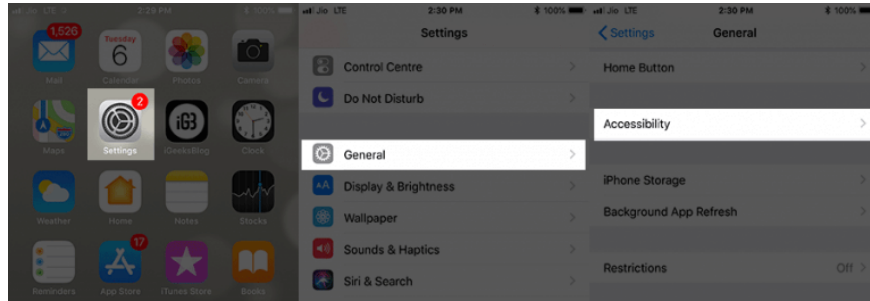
2:29 PM 100%
1,526
Mail
Friday
6
Calendar
Photos
Camera
Maps
2
Settings
iGeeksBlog
Clock
Weather
Home
Notes
Stocks
Reminders
17
App Store
iTunes Store
Books

Jio LTE 2:30 PM 100%
Settings
Control Centre
Do Not Disturb
General
Display & Brightness
Wallpaper
Sounds & Haptics
Siri & Search

Jio LTE 2:30 PM 100%
Settings General
Home Button
Accessibility
iPhone Storage
Background App Refresh
Restrictions Off